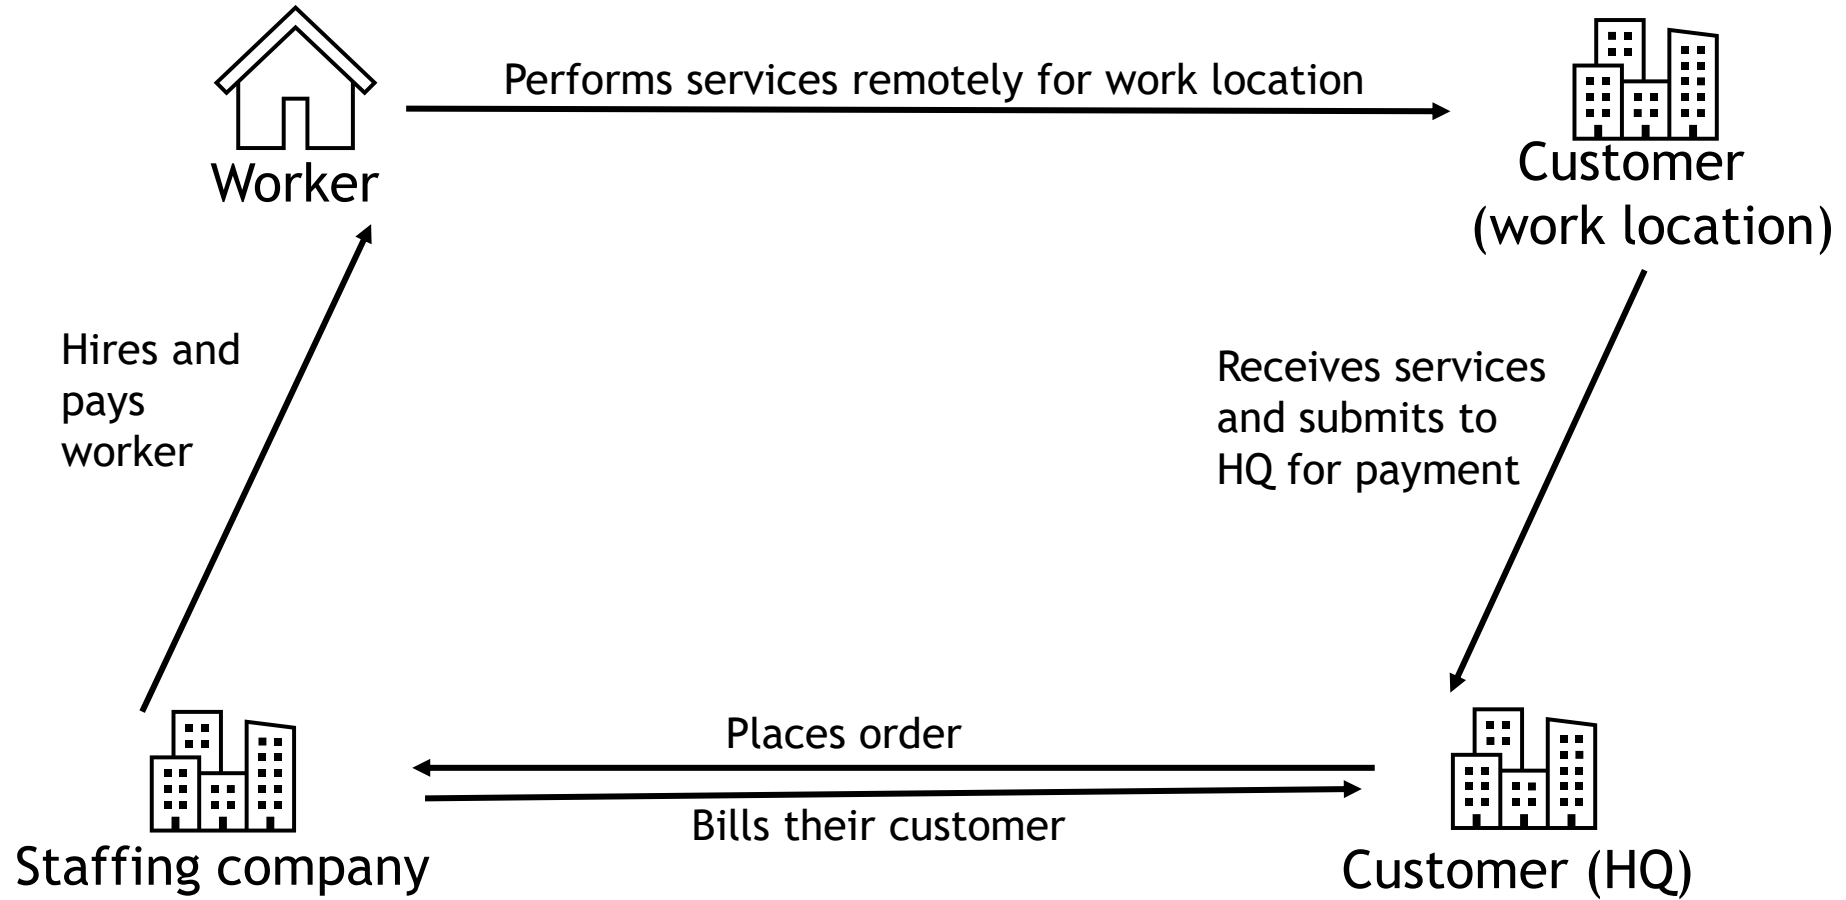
Worker

Performs services remotely for work location

Customer (work location)

Hires and pays worker

Receives services and submits to HQ for payment

Places order

Bills their customer

Staffing company

Customer (HQ)